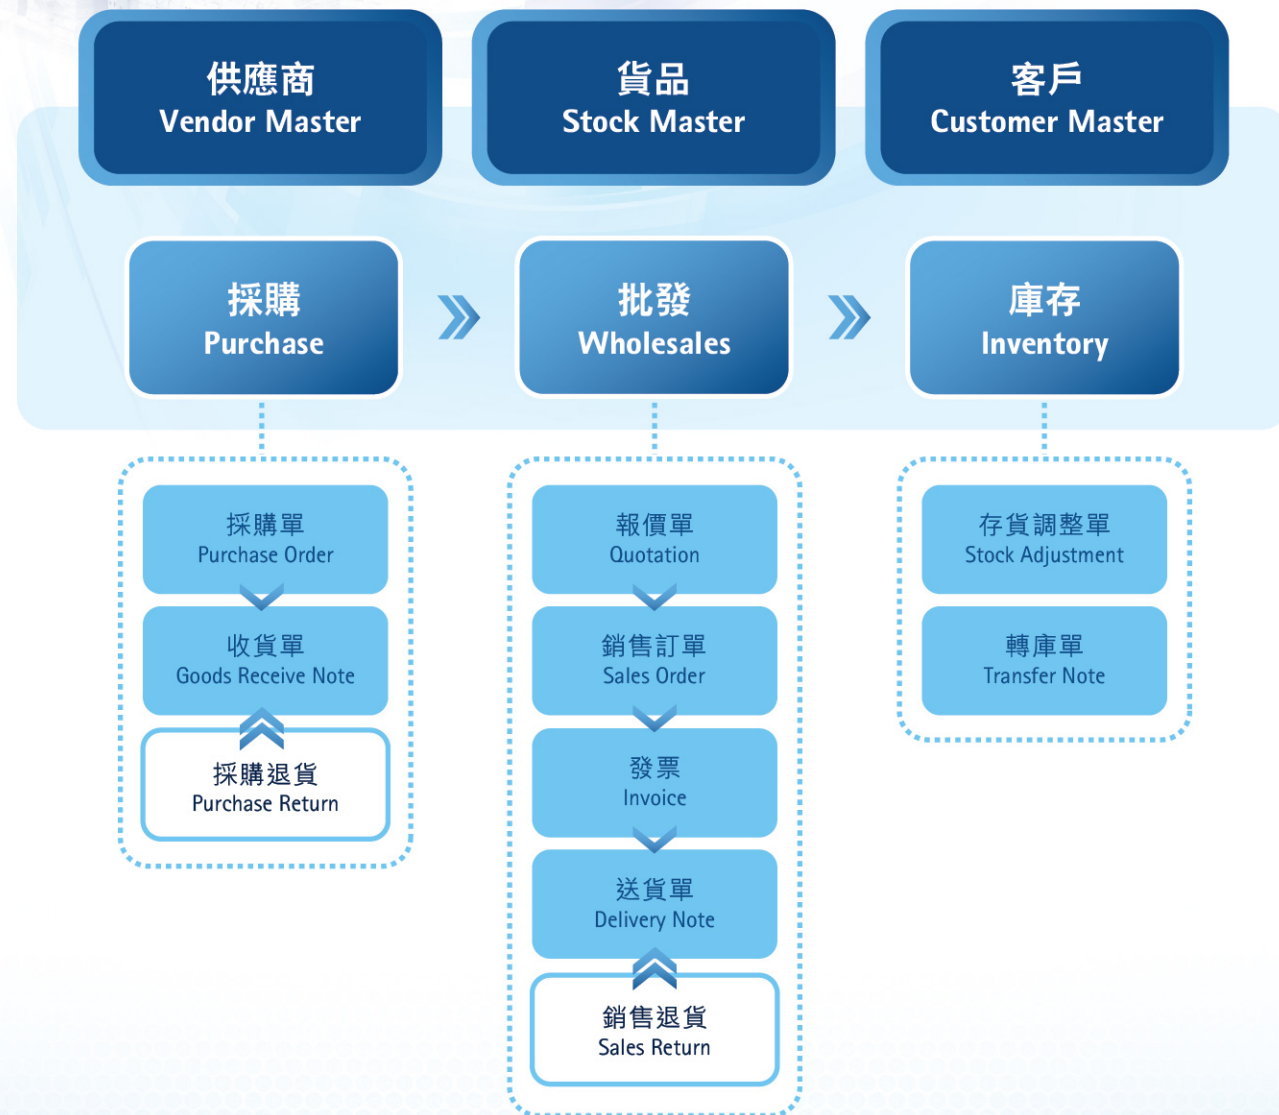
供應商
Vendor Master

貨品
Stock Master

客戶
Customer Master

採購
Purchase

批發
Wholesales

庫存
Inventory

採購單
Purchase Order

收貨單
Goods Receive Note

採購退貨
Purchase Return

報價單
Quotation

銷售訂單
Sales Order

發票
Invoice

送貨單
Delivery Note

銷售退貨
Sales Return

存貨調整單
Stock Adjustment

轉庫單
Transfer Note